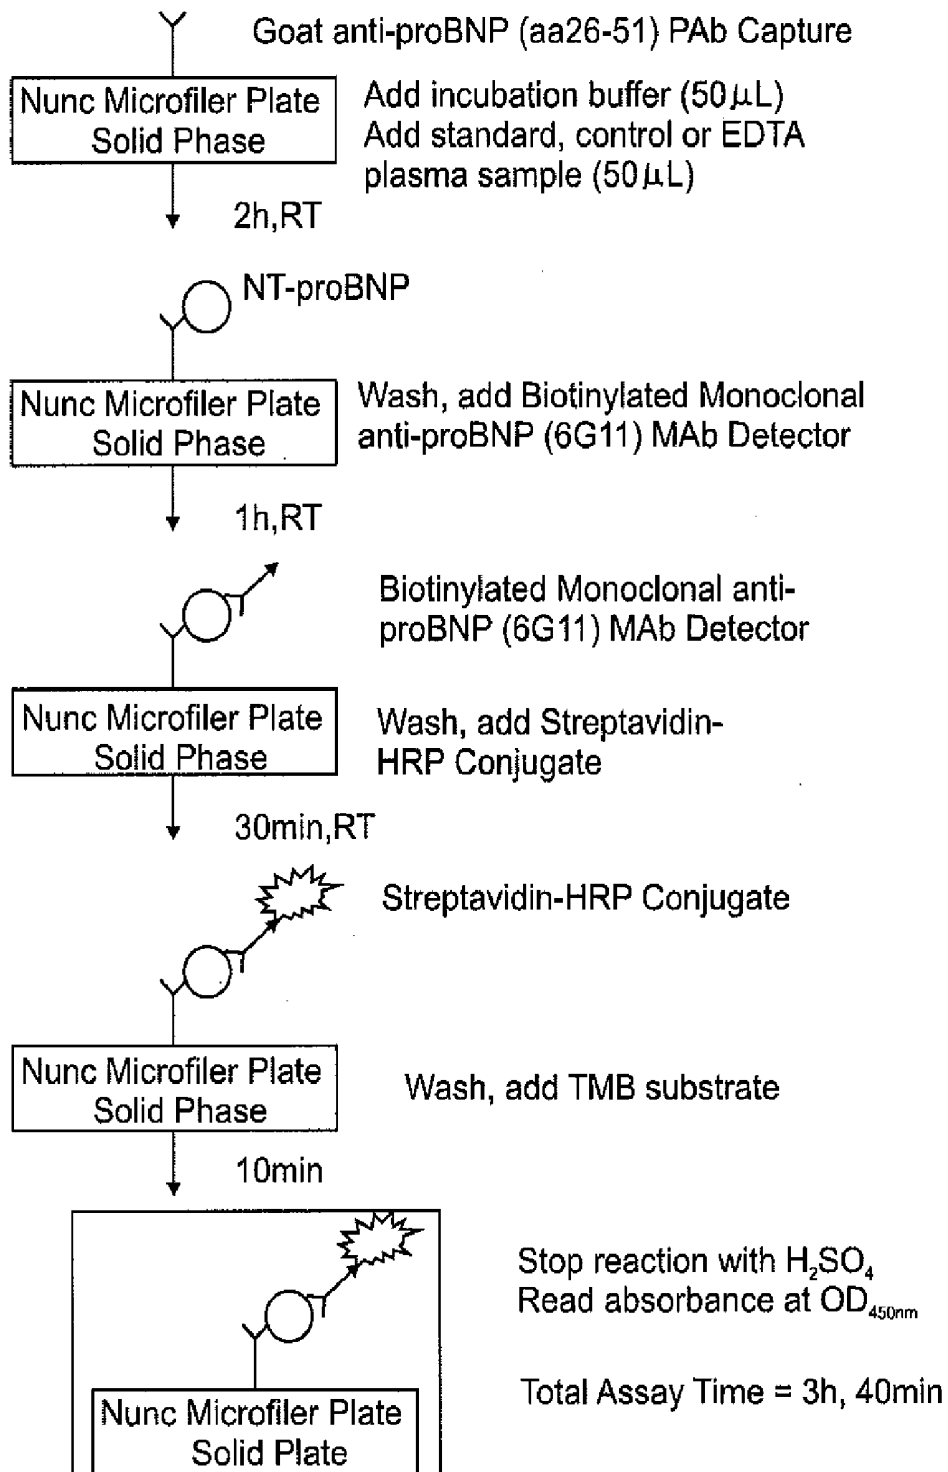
Goat anti-proBNP (aa26-51) PAb Capture

Nunc Microfiler Plate Solid Phase

Add incubation buffer (50$\mu$L)
Add standard, control or EDTA plasma sample (50$\mu$L)

2h,RT

NT-proBNP

Nunc Microfiler Plate Solid Phase

Wash, add Biotinylated Monoclonal anti-proBNP (6G11) MAb Detector

1h,RT

Biotinylated Monoclonal anti-proBNP (6G11) MAb Detector

Nunc Microfiler Plate Solid Phase

Wash, add Streptavidin-HRP Conjugate

30min,RT

Streptavidin-HRP Conjugate

Nunc Microfiler Plate Solid Phase

Wash, add TMB substrate

10min

Stop reaction with $H_2SO_4$
Read absorbance at $OD_{450nm}$

Total Assay Time = 3h, 40min

Nunc Microfiler Plate Solid Plate